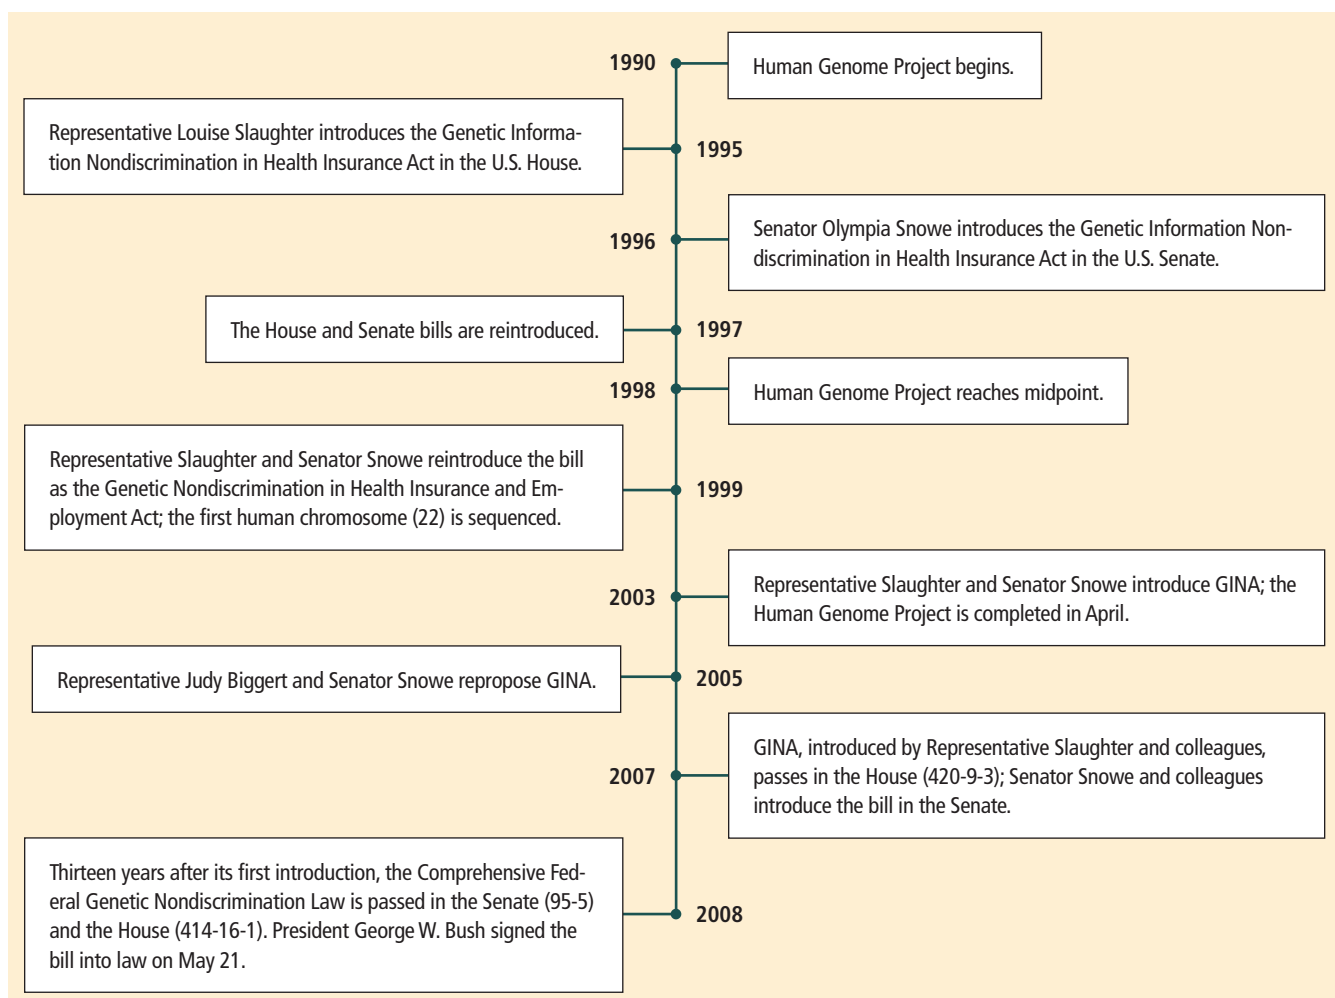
1990

Human Genome Project begins.

Representative Louise Slaughter introduces the Genetic Information Nondiscrimination in Health Insurance Act in the U.S. House.

1995

1996

Senator Olympia Snowe introduces the Genetic Information Nondiscrimination in Health Insurance Act in the U.S. Senate.

The House and Senate bills are reintroduced.

1997

1998

Human Genome Project reaches midpoint.

Representative Slaughter and Senator Snowe reintroduce the bill as the Genetic Nondiscrimination in Health Insurance and Employment Act; the first human chromosome (22) is sequenced.

1999

2003

Representative Slaughter and Senator Snowe introduce GINA; the Human Genome Project is completed in April.

Representative Judy Biggert and Senator Snowe repropose GINA.

2005

2007

GINA, introduced by Representative Slaughter and colleagues, passes in the House (420-9-3); Senator Snowe and colleagues introduce the bill in the Senate.

Thirteen years after its first introduction, the Comprehensive Federal Genetic Nondiscrimination Law is passed in the Senate (95-5) and the House (414-16-1). President George W. Bush signed the bill into law on May 21.

2008